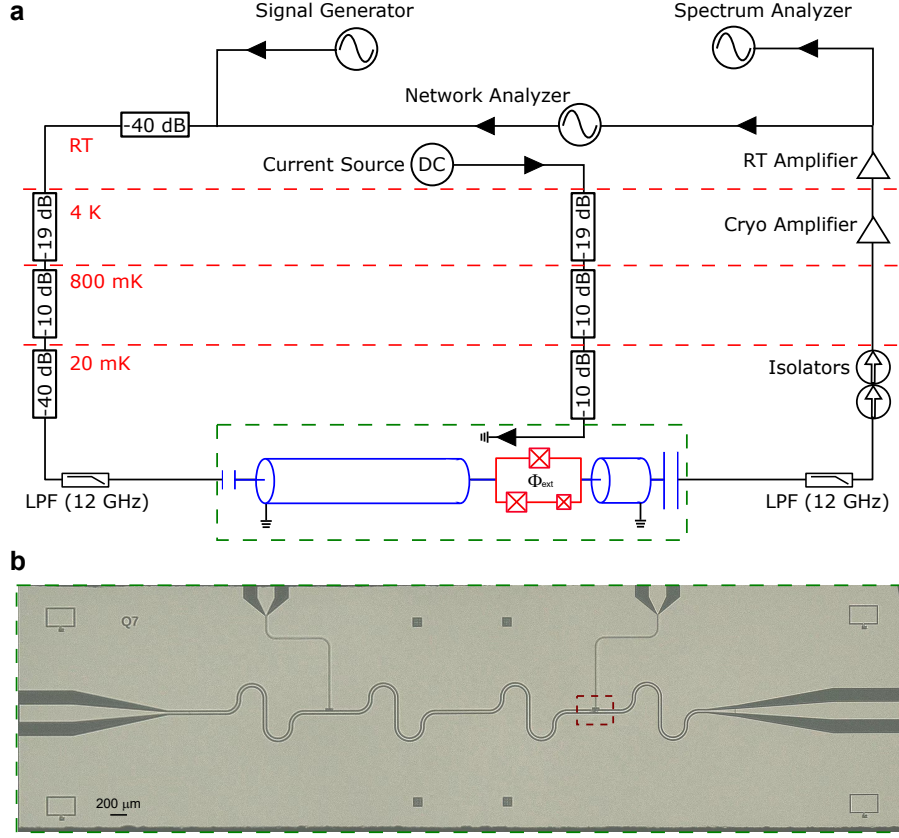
a

Signal Generator

Spectrum Analyzer

-40 dB

Network Analyzer

RT

Current Source DC

RT Amplifier

4 K

19 dB

19 dB

Cryo Amplifier

800 mK

10 dB

10 dB

20 mK

Isolators

40 dB

10 dB

$\Phi_{ext}$

LPF (12 GHz)

LPF (12 GHz)

b

Q7

200 μm